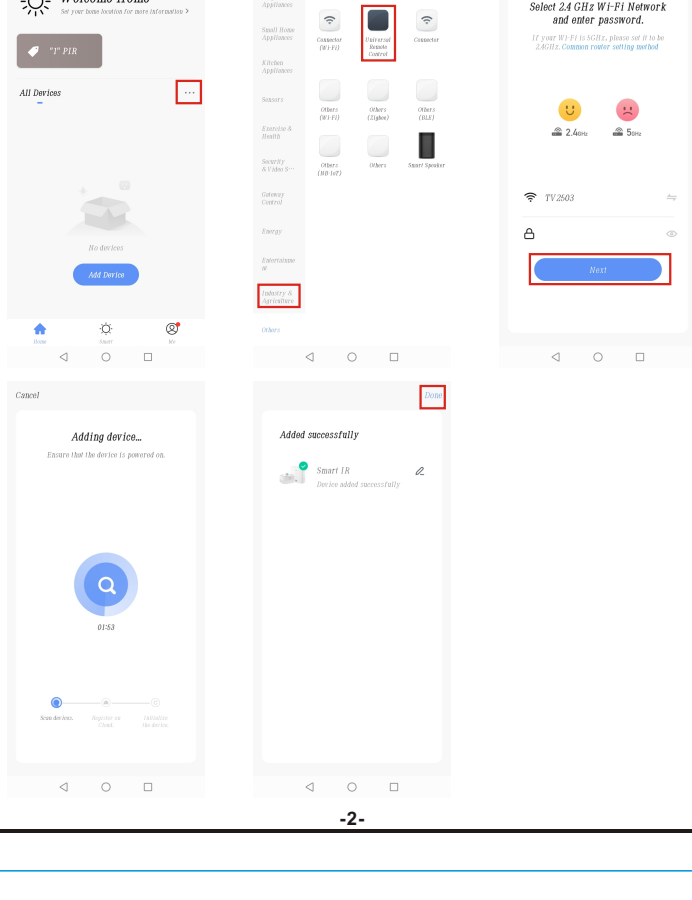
Welcome Home
Set your home location for more information >

"1" PIR

All Devices

No devices

Add Device

Home Smart Me

Appliances

Small Home Appliances

Kitchen Appliances

Sensors

Exercise & Health

Security & Video S···

Gateway Control

Energy

Entertainment

Industry & Agriculture

Others

Connector (Wi-Fi)

Universal Remote Control

Connector

Others (Wi-Fi)

Others (Zigbee)

Others (BLE)

Others (NB-IoT)

Others

Smart Speaker

Select 2.4 GHz Wi-Fi Network and enter password.

If your Wi-Fi is 5GHz, please set it to be 2.4GHz. Common router setting method

2.4GHz

5GHz

TV2503

Next

Cancel

Adding device...

Ensure that the device is powered on.

01:53

Scan devices.

Register on Cloud.

Initialize the device.

Done

Added successfully

Smart IR

Device added successfully

-2-